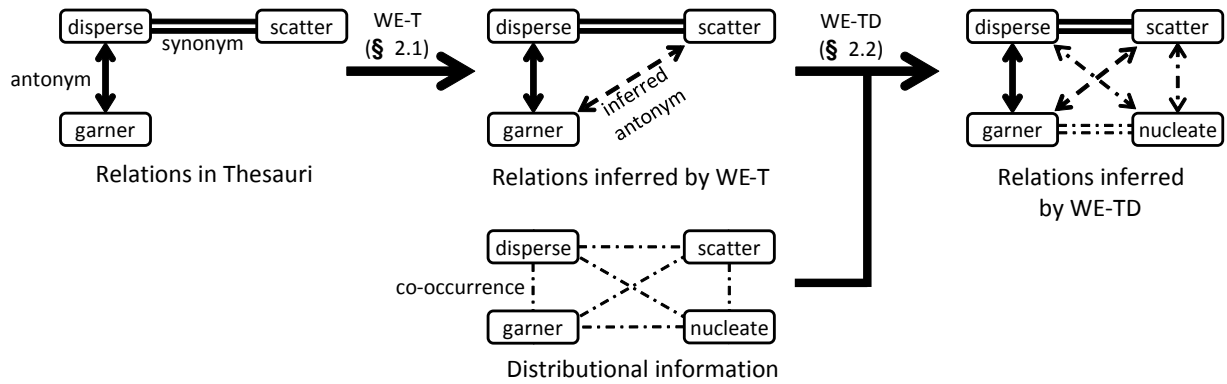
disperse
scatter
synonym
antonym
garner
Relations in Thesauri

WE-T
(§ 2.1)

disperse
scatter
inferred antonym
garner
Relations inferred by WE-T

WE-TD
(§ 2.2)

disperse
scatter
garner
nucleate
Relations inferred by WE-TD

disperse
scatter
co-occurrence
garner
nucleate
Distributional information